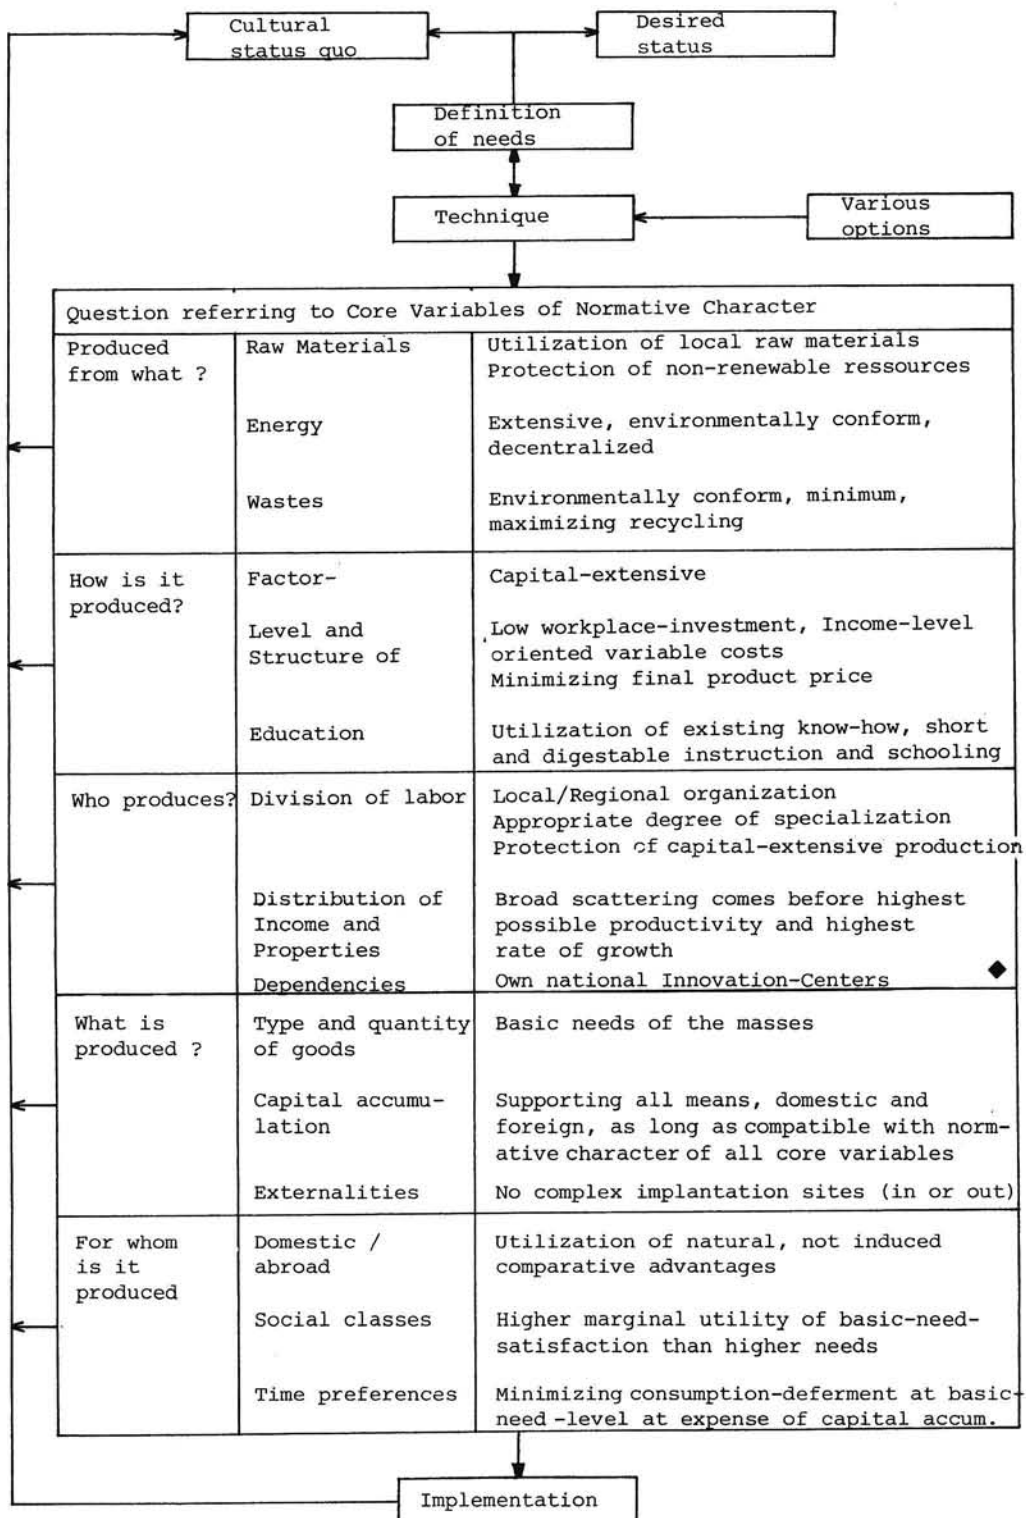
Cultural status quo

Desired status

Definition of needs

Technique

Various options

| Question referring to Core Variables of Normative Character | | |
|---|---|---|
| Produced from what ? | Raw Materials | Utilization of local raw materials Protection of non-renewable ressources |
| | Energy | Extensive, environmentally conform, decentralized |
| | Wastes | Environmentally conform, minimum, maximizing recycling |
| How is it produced? | Factor- | Capital-extensive |
| | Level and Structure of | Low workplace-investment, Income-level oriented variable costs Minimizing final product price |
| | Education | Utilization of existing know-how, short and digestable instruction and schooling |
| Who produces? | Division of labor | Local/Regional organization Appropriate degree of specialization Protection of capital-extensive production |
| | Distribution of Income and Properties | Broad scattering comes before highest possible productivity and highest rate of growth |
| | Dependencies | Own national Innovation-Centers |
| What is produced ? | Type and quantity of goods | Basic needs of the masses |
| | Capital accumulation | Supporting all means, domestic and foreign, as long as compatible with normative character of all core variables |
| | Externalities | No complex implantation sites (in or out) |
| For whom is it produced | Domestic / abroad | Utilization of natural, not induced comparative advantages |
| | Social classes | Higher marginal utility of basic-need-satisfaction than higher needs |
| | Time preferences | Minimizing consumption-deferment at basic-need-level at expense of capital accum. |

Implementation